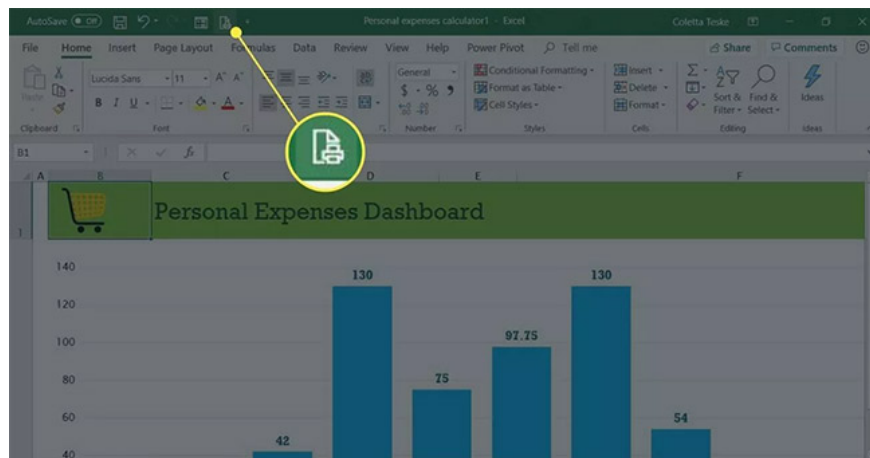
AutoSave Off

Personal expenses calculator1 - Excel

Coletta Teske

File Home Insert Page Layout Formulas Data Review View Help Power Pivot Tell me

Share Comments

Paste

Lucida Sans 11 A A

B I U

Clipboard

Font

General

$ - % 9

Number

Conditional Formatting

Format as Table

Cell Styles

Styles

Insert

Delete

Format

Cells

Sort & Filter

Find & Select

Editing

Ideas

Ideas

B1

A B C D E F

1

Personal Expenses Dashboard

140

120

100

80

60

40

130

75

97.75

130

54

42